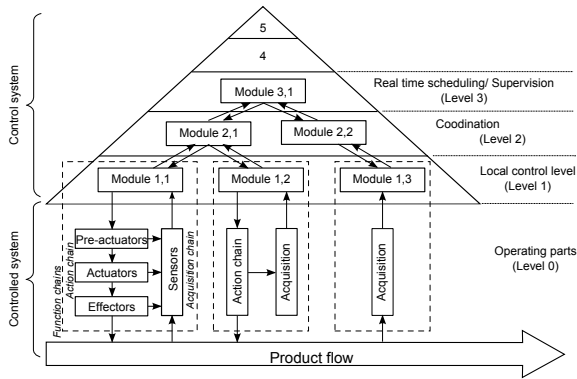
Control system

5

4

Real time scheduling/ Supervision (Level 3)

Module 3,1

Coodination (Level 2)

Module 2,1

Module 2,2

Local control level (Level 1)

Module 1,1

Module 1,2

Module 1,3

Controlled system

Pre-actuators

Actuators

Effectors

Sensors

Acquisition chain

Action chain

Function chain

Action chain

Acquisition

Acquisition

Operating parts (Level 0)

Product flow